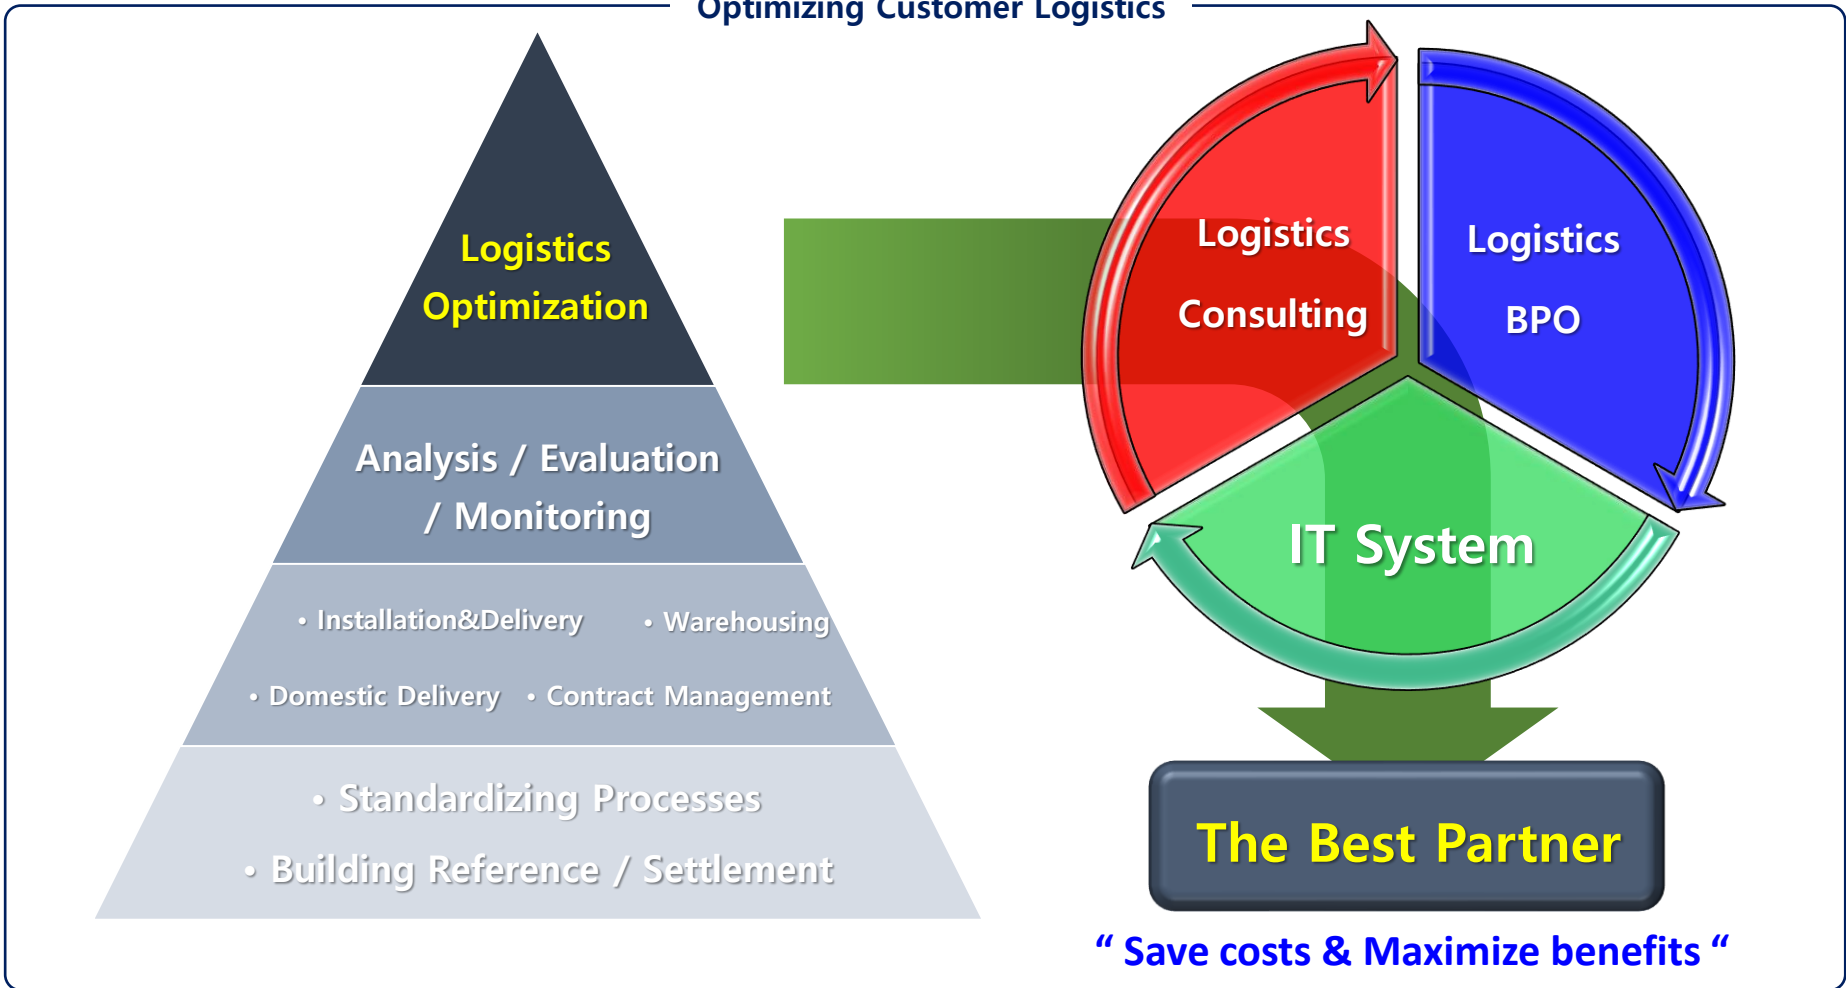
Optimizing Customer Logistics

Logistics Optimization

Analysis / Evaluation / Monitoring

• Installation&Delivery • Warehousing

• Domestic Delivery • Contract Management

• Standardizing Processes

• Building Reference / Settlement

Logistics Consulting

Logistics BPO

IT System

The Best Partner

“ Save costs & Maximize benefits “